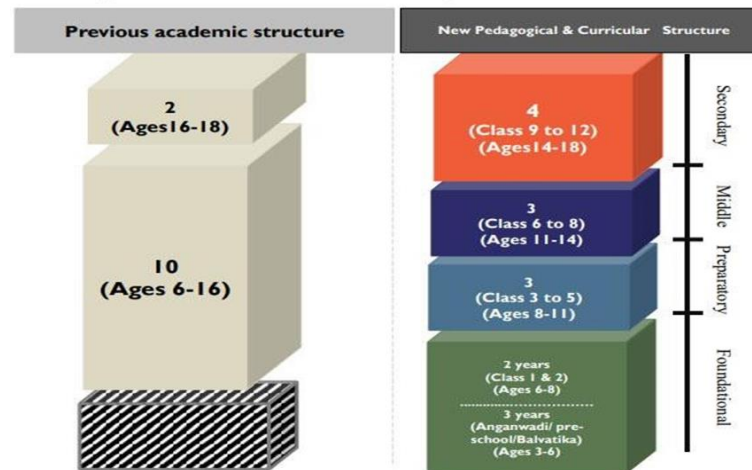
Previous academic structure

New Pedagogical & Curricular Structure

2
(Ages16-18)

10
(Ages 6-16)

4
(Class 9 to 12)
(Ages14-18)

Secondary

3
(Class 6 to 8)
(Ages 11-14)

Middle

3
(Class 3 to 5)
(Ages 8-11)

Preparatory

2 years
(Class 1 & 2)
(Ages 6-8)

3 years
(Anganwadi/ pre-school/Balvatika)
(Ages 3-6)

Foundational